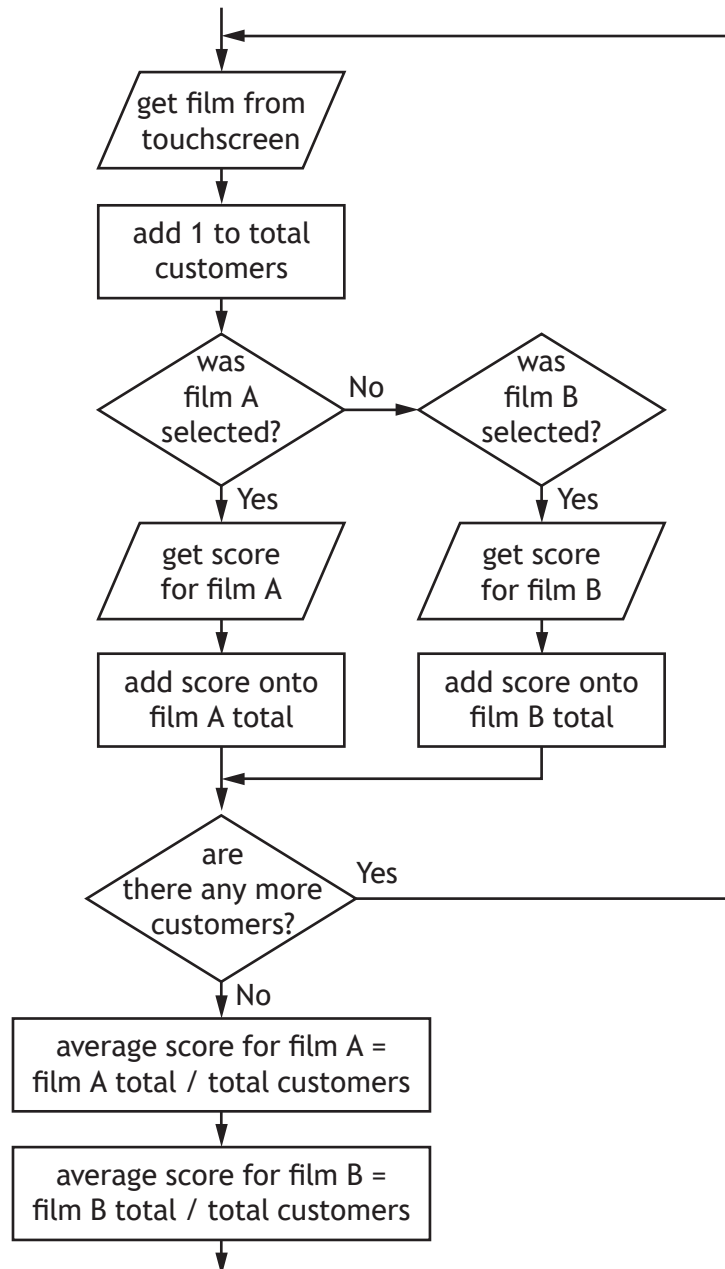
get film from touchscreen

add 1 to total customers

was film A selected?

No

was film B selected?

Yes

Yes

get score for film A

get score for film B

add score onto film A total

add score onto film B total

are there any more customers?

Yes

No

average score for film A = film A total / total customers

average score for film B = film B total / total customers